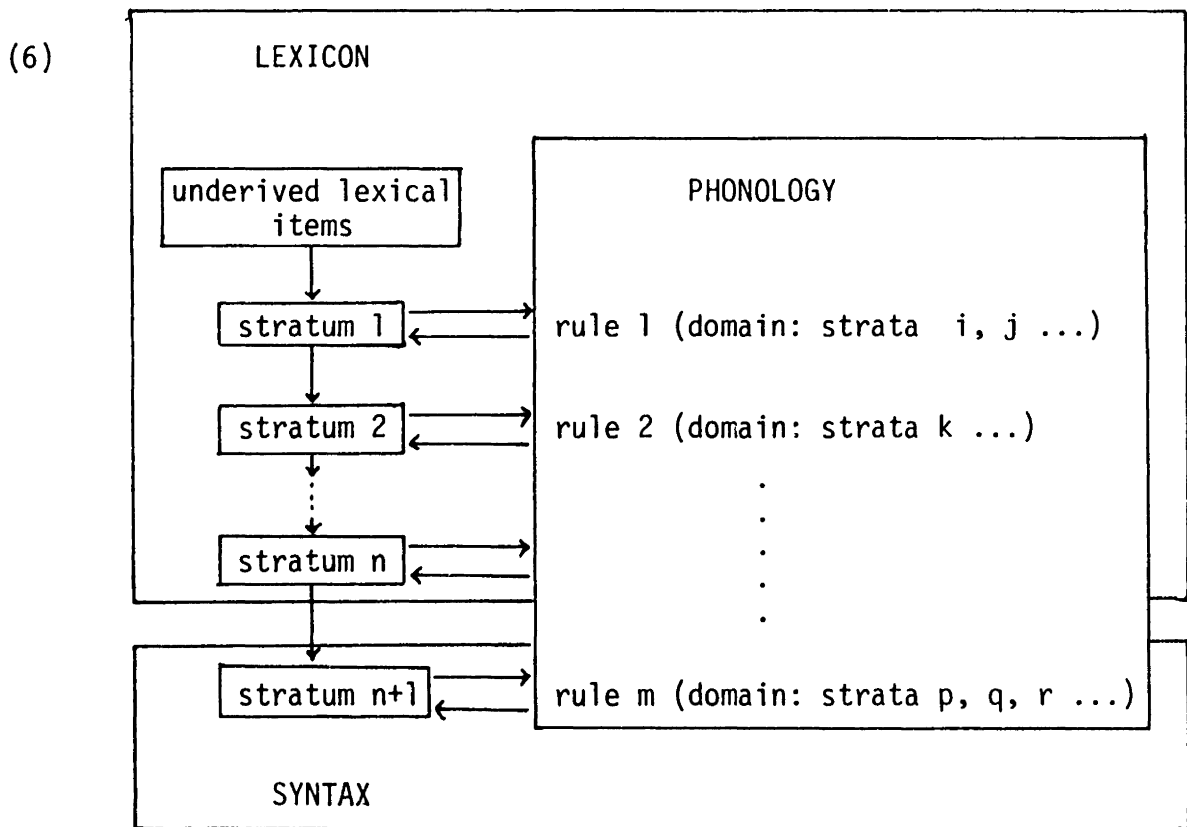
(6)

LEXICON

underived lexical items

PHONOLOGY

stratum 1

rule 1 (domain: strata i, j ...)

stratum 2

rule 2 (domain: strata k ...)

stratum n

stratum n+1

rule m (domain: strata p, q, r ...)

SYNTAX